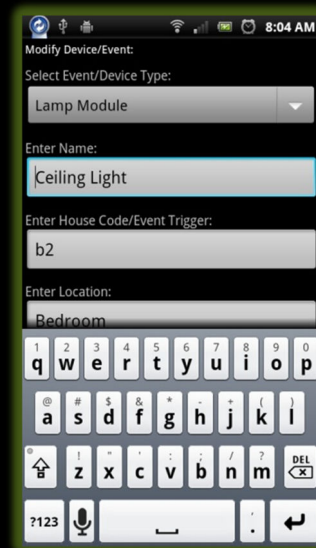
8:04 AM

Modify Device/Event:

Select Event/Device Type:

Lamp Module

Enter Name:

Ceiling Light

Enter House Code/Event Trigger:

b2

Enter Location:

Bedroom

1 q 2 w 3 e 4 r 5 t 6 y 7 u 8 i 9 o 0 p

@ a # s $ d % f & g * h - j + k ( l )

! z " x ' c : v ; b / n ? m DEL

?123 . ,